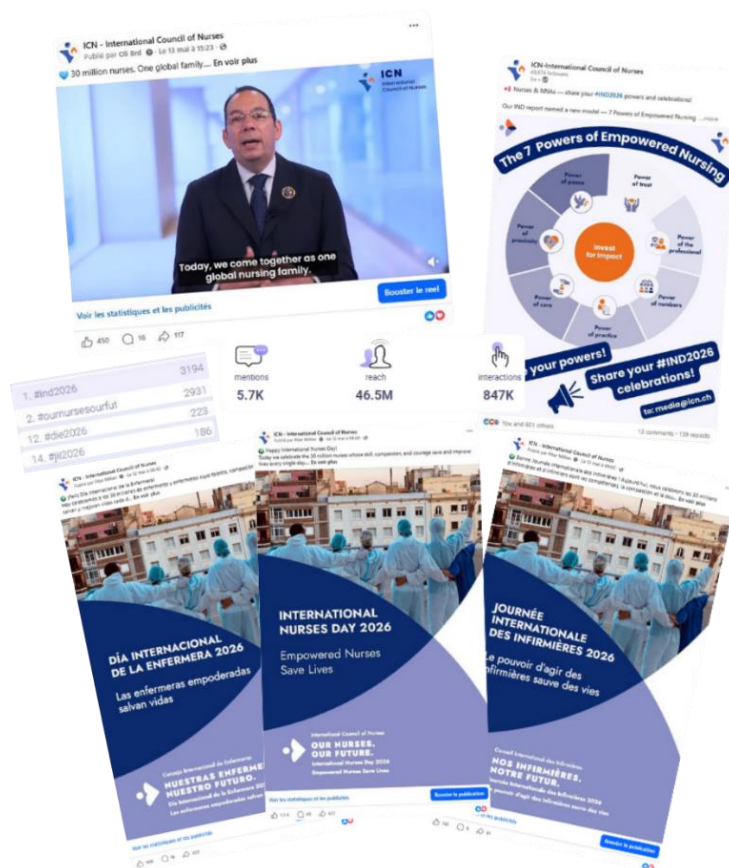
ICN - International Council of Nurses
Publié par OS Bnd · Le 12 mai à 15:23
💙 30 million nurses. One global family... En voir plus

ICN International Council of Nurses

Today, we come together as one global nursing family.

Voir les statistiques et les publicités
Booster le reel

450 16 117

ICN-International Council of Nurses
Nurses & NNAs — share your #IND2026 powers and celebrations!
Our IND report named a new model — 7 Powers of Empowered Nursing ...more

The 7 Powers of Empowered Nursing

Power of peace
Power of trust
Power of the professional
Power of numbers
Power of practice
Power of care
Power of provision
Invest for impact

your powers!
Share your #IND2026 celebrations!
to: media@icn.ch

You and 601 others
12 comments · 129 reposts

mentions
5.7K
reach
46.5M
interactions
847K

1. #ind2026 3194
2. #ournursesourfut 2931
12. #die2026 223
14. #jii2026 186

ICN - International Council of Nurses
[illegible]

DÍA INTERNACIONAL DE LA ENFERMERA 2026
Las enfermeras empoderadas salvan vidas

Consejo Internacional de Enfermeras
NUESTRAS ENFERMERAS, NUESTRO FUTURO.
Día Internacional de la Enfermera 2026
Las enfermeras empoderadas salvan vidas

Ver las estadísticas y las publicidades

ICN - International Council of Nurses
Happy International Nurses Day!
Today we celebrate the 30 million nurses whose skill, compassion, and courage save and improve lives every single day... En voir plus

INTERNATIONAL NURSES DAY 2026
Empowered Nurses Save Lives

International Council of Nurses
OUR NURSES. OUR FUTURE.
International Nurses Day 2026
Empowered Nurses Save Lives

Voir les statistiques et les publicités
Booster la publication

ICN - International Council of Nurses
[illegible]

JOURNÉE INTERNATIONALE DES INFIRMIÈRES 2026
Le pouvoir d'agir des infirmières sauve des vies

Conseil international des infirmières
NOS INFIRMIÈRES. NOTRE FUTUR.
Journée internationale des infirmières 2026
Le pouvoir d'agir des infirmières sauve des vies

Booster la publication